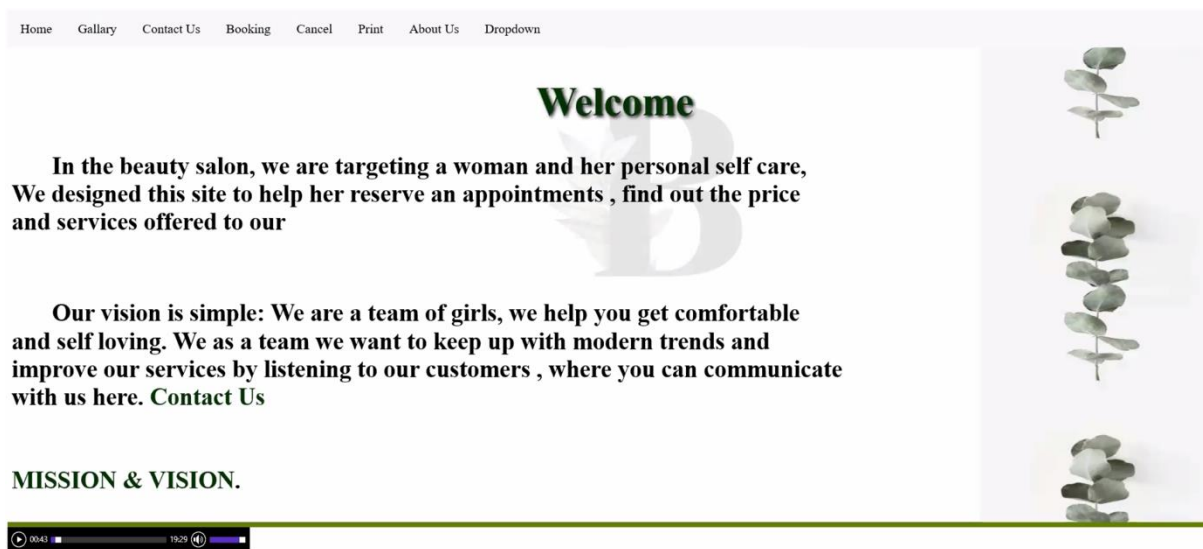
Home Gallary Contact Us Booking Cancel Print About Us Dropdown

Welcome

In the beauty salon, we are targeting a woman and her personal self care, We designed this site to help her reserve an appointments , find out the price and services offered to our

Our vision is simple: We are a team of girls, we help you get comfortable and self loving. We as a team we want to keep up with modern trends and improve our services by listening to our customers , where you can communicate with us here. Contact Us

MISSION & VISION.

00:43 19:29